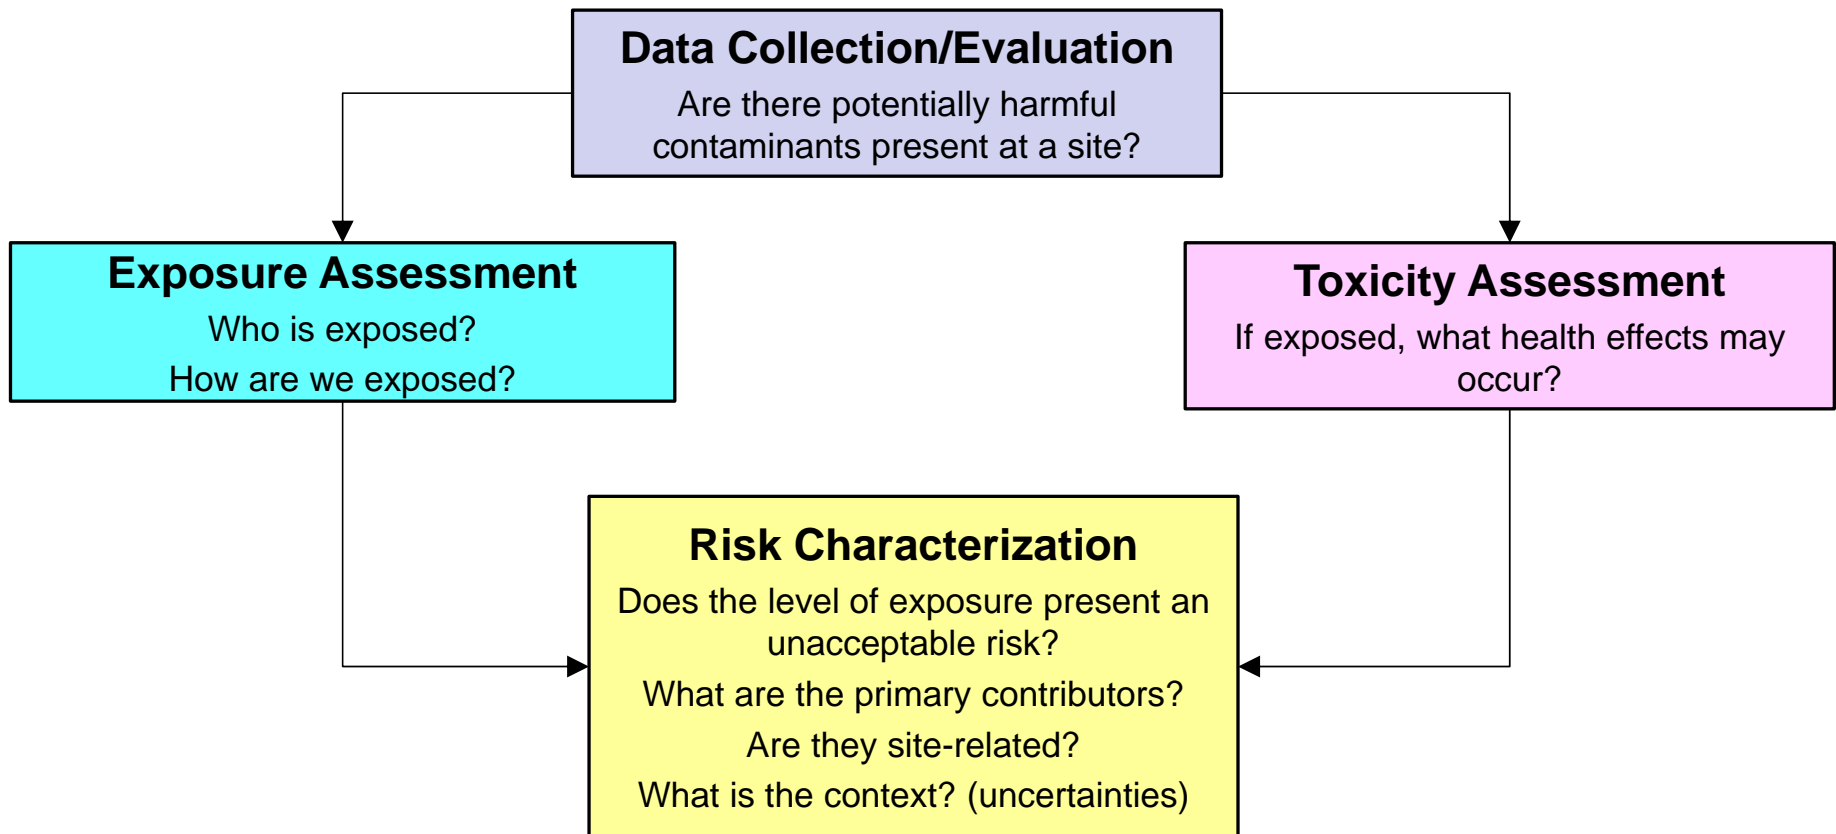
Data Collection/Evaluation
Are there potentially harmful contaminants present at a site?

Exposure Assessment
Who is exposed?
How are we exposed?

Toxicity Assessment
If exposed, what health effects may occur?

Risk Characterization
Does the level of exposure present an unacceptable risk?
What are the primary contributors?
Are they site-related?
What is the context? (uncertainties)